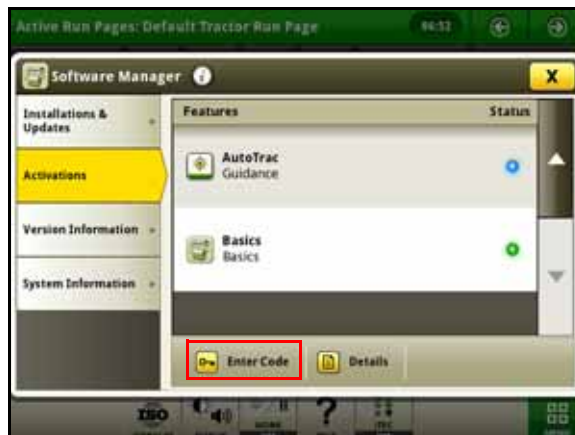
Active Run Pages: Default Tractor Run Page

04:53

Software Manager

X

Installations & Updates

Activations

Version Information

System Information

Features

Status

AutoTrac
Guidance

Basics
Basics

Enter Code

Details

ISO

?